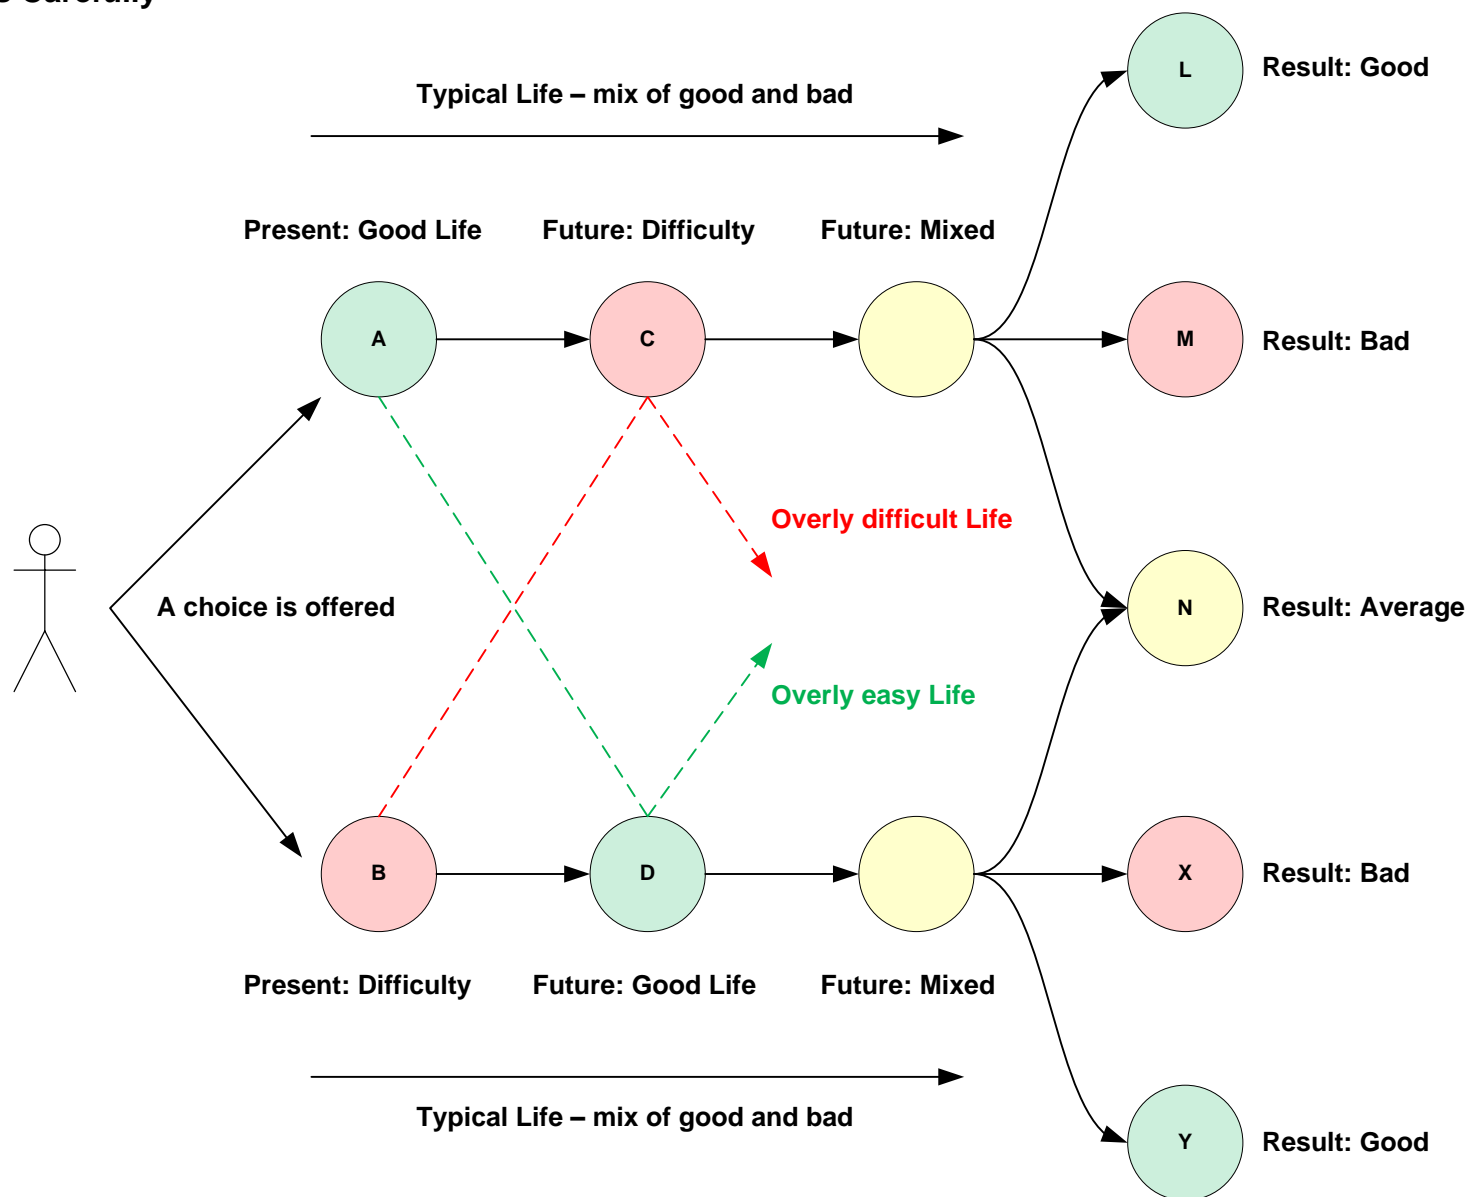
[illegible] Carefully

Typical Life – mix of good and bad

L Result: Good

Present: Good Life Future: Difficulty Future: Mixed

A C M Result: Bad

Overly difficult Life

A choice is offered

N Result: Average

Overly easy Life

B D X Result: Bad

Present: Difficulty Future: Good Life Future: Mixed

Typical Life – mix of good and bad

Y Result: Good